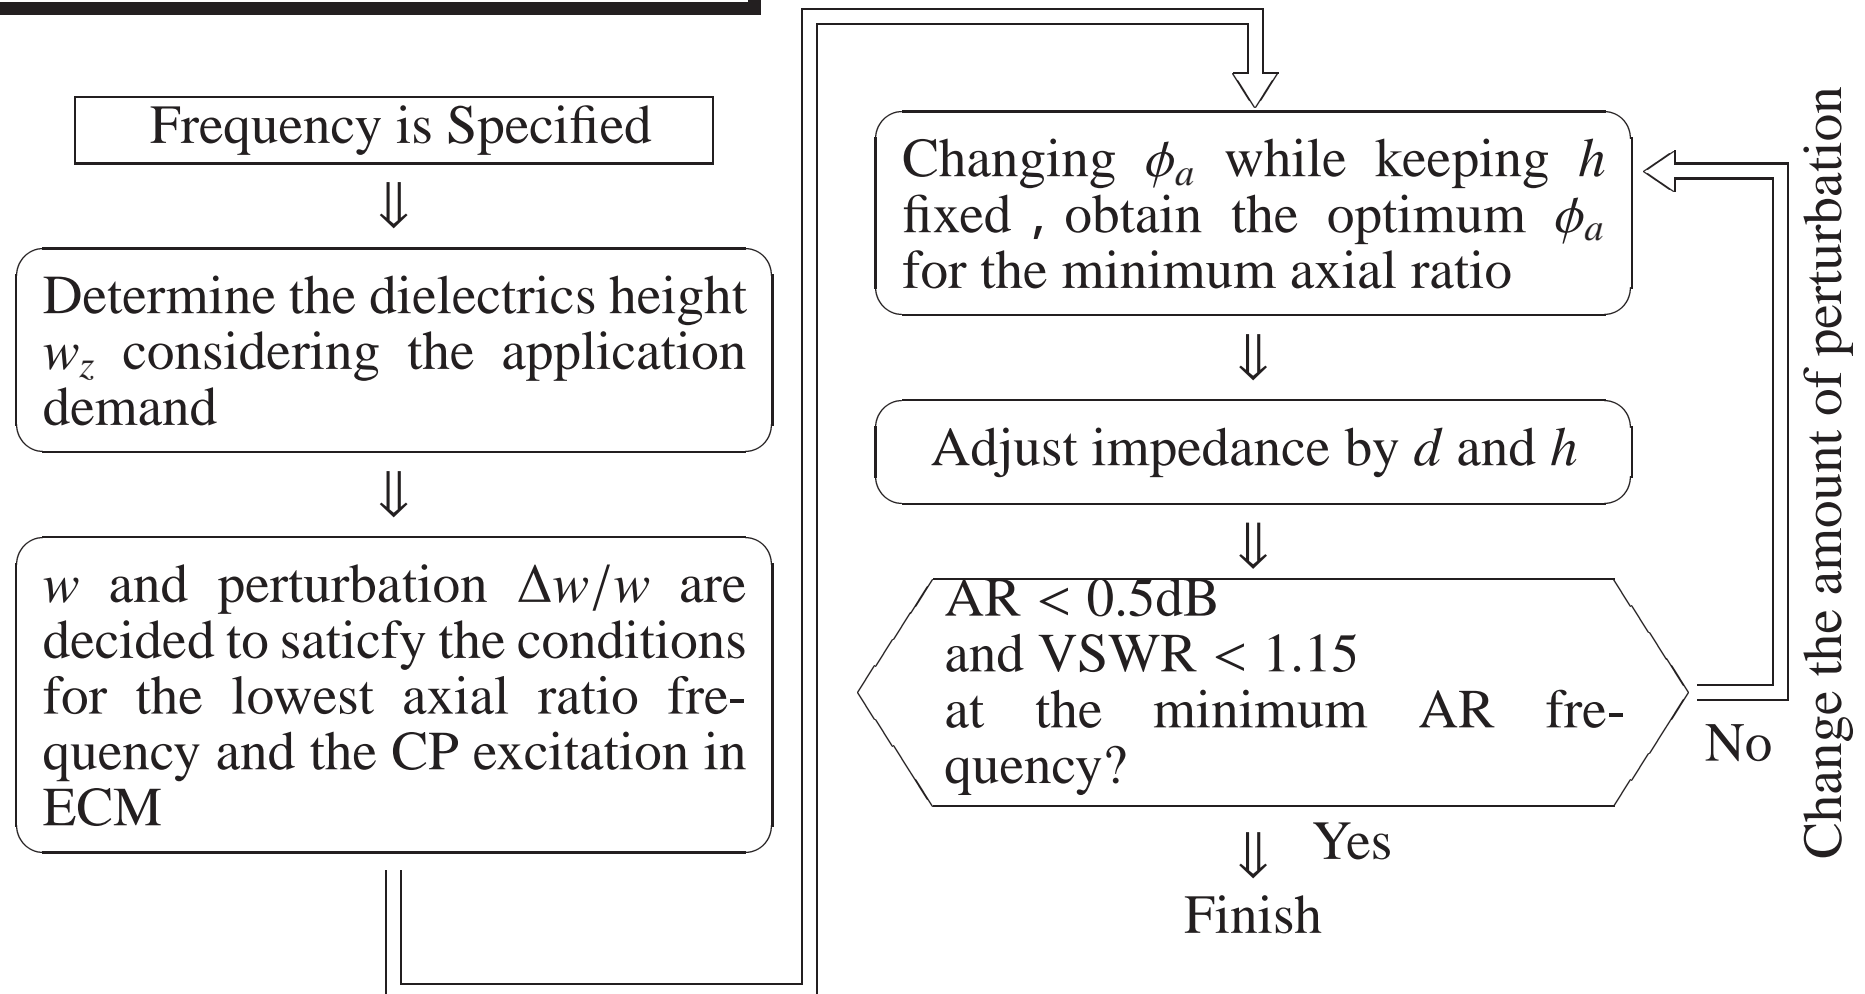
Frequency is Specified

$\Downarrow$

Determine the dielectrics height $w_z$ considering the application demand

$\Downarrow$

$w$ and perturbation $\Delta w/w$ are decided to saticfy the conditions for the lowest axial ratio frequency and the CP excitation in ECM

Changing $\phi_a$ while keeping $h$ fixed , obtain the optimum $\phi_a$ for the minimum axial ratio

$\Downarrow$

Adjust impedance by $d$ and $h$

$\Downarrow$

AR < 0.5dB
and VSWR < 1.15
at the minimum AR frequency?

No

Change the amount of perturbation

$\Downarrow$ Yes

Finish